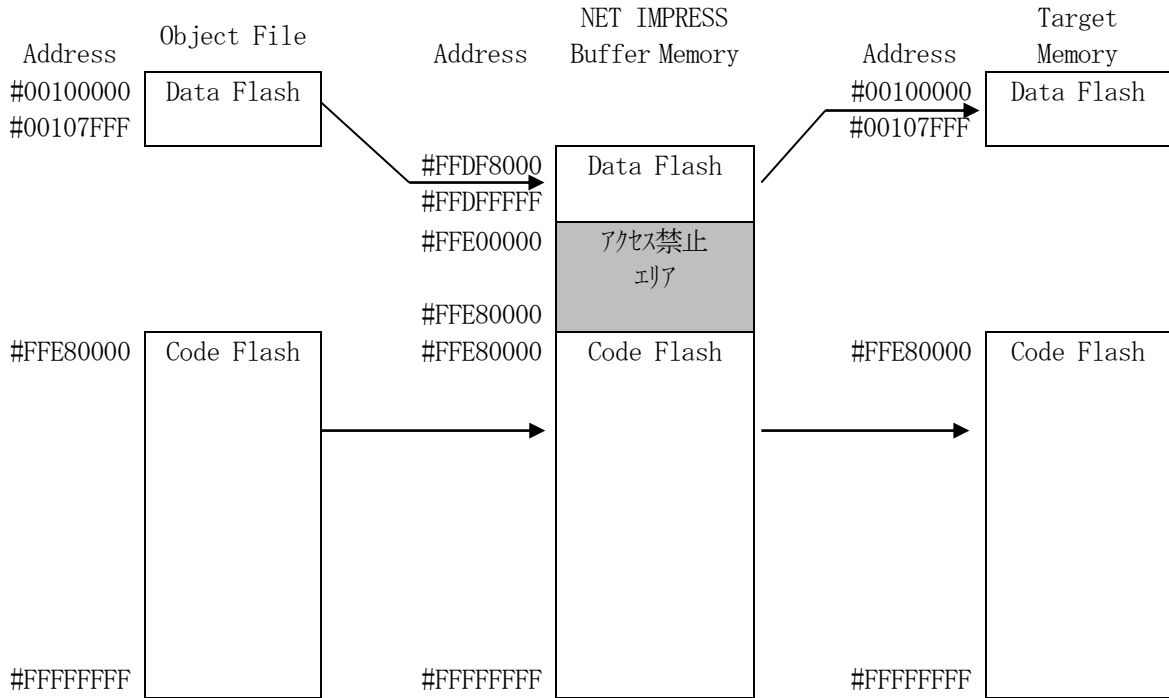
Address

Object File

#00100000

Data Flash

#00107FFF

#FFE80000

Code Flash

#FFFFFFFF

Address

NET IMPRESS Buffer Memory

#FFDF8000

Data Flash

#FFDFFFFF

#FFE00000

アクセス禁止 エリア

#FFE80000

#FFE80000

Code Flash

#FFFFFFFF

Address

Target Memory

#00100000

Data Flash

#00107FFF

#FFE80000

Code Flash

#FFFFFFFF